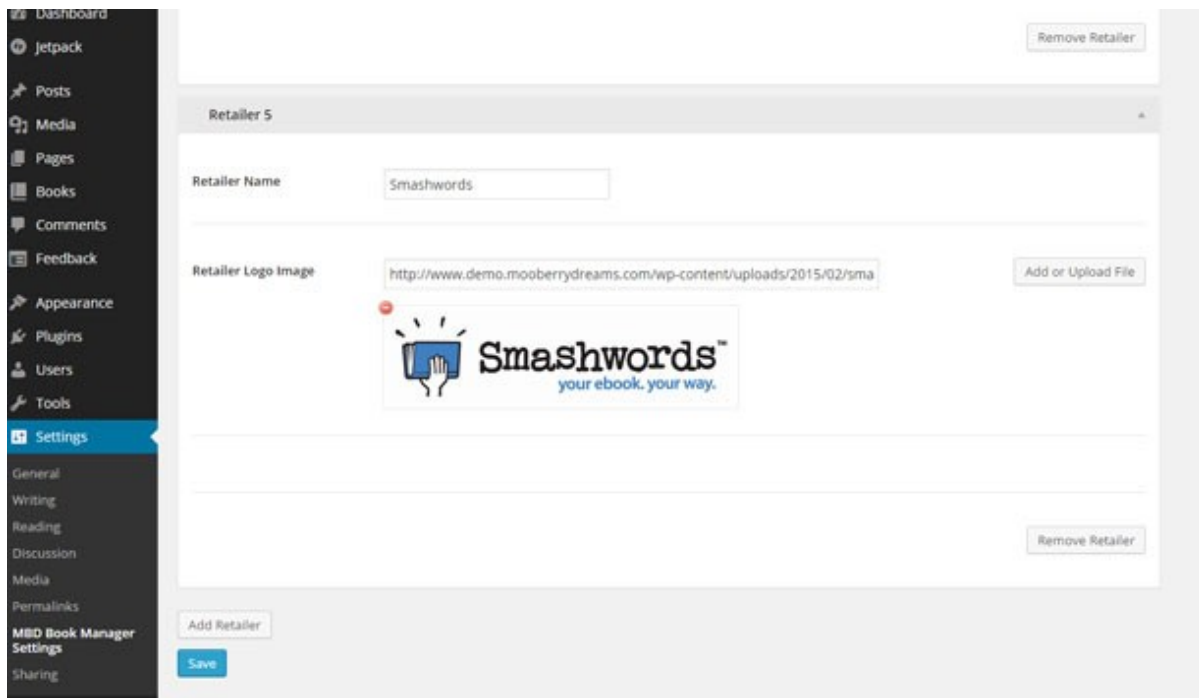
Dashboard
Jetpack
Posts
Media
Pages
Books
Comments
Feedback
Appearance
Plugins
Users
Tools
Settings
General
Writing
Reading
Discussion
Media
Permalinks
MBD Book Manager Settings
Sharing

Remove Retailer

Retailer 5

Retailer Name
Smashwords

Retailer Logo Image
http://www.demo.mooberrydreams.com/wp-content/uploads/2015/02/sma
Add or Upload File

Smashwords™
your ebook. your way.

Remove Retailer

Add Retailer

Save